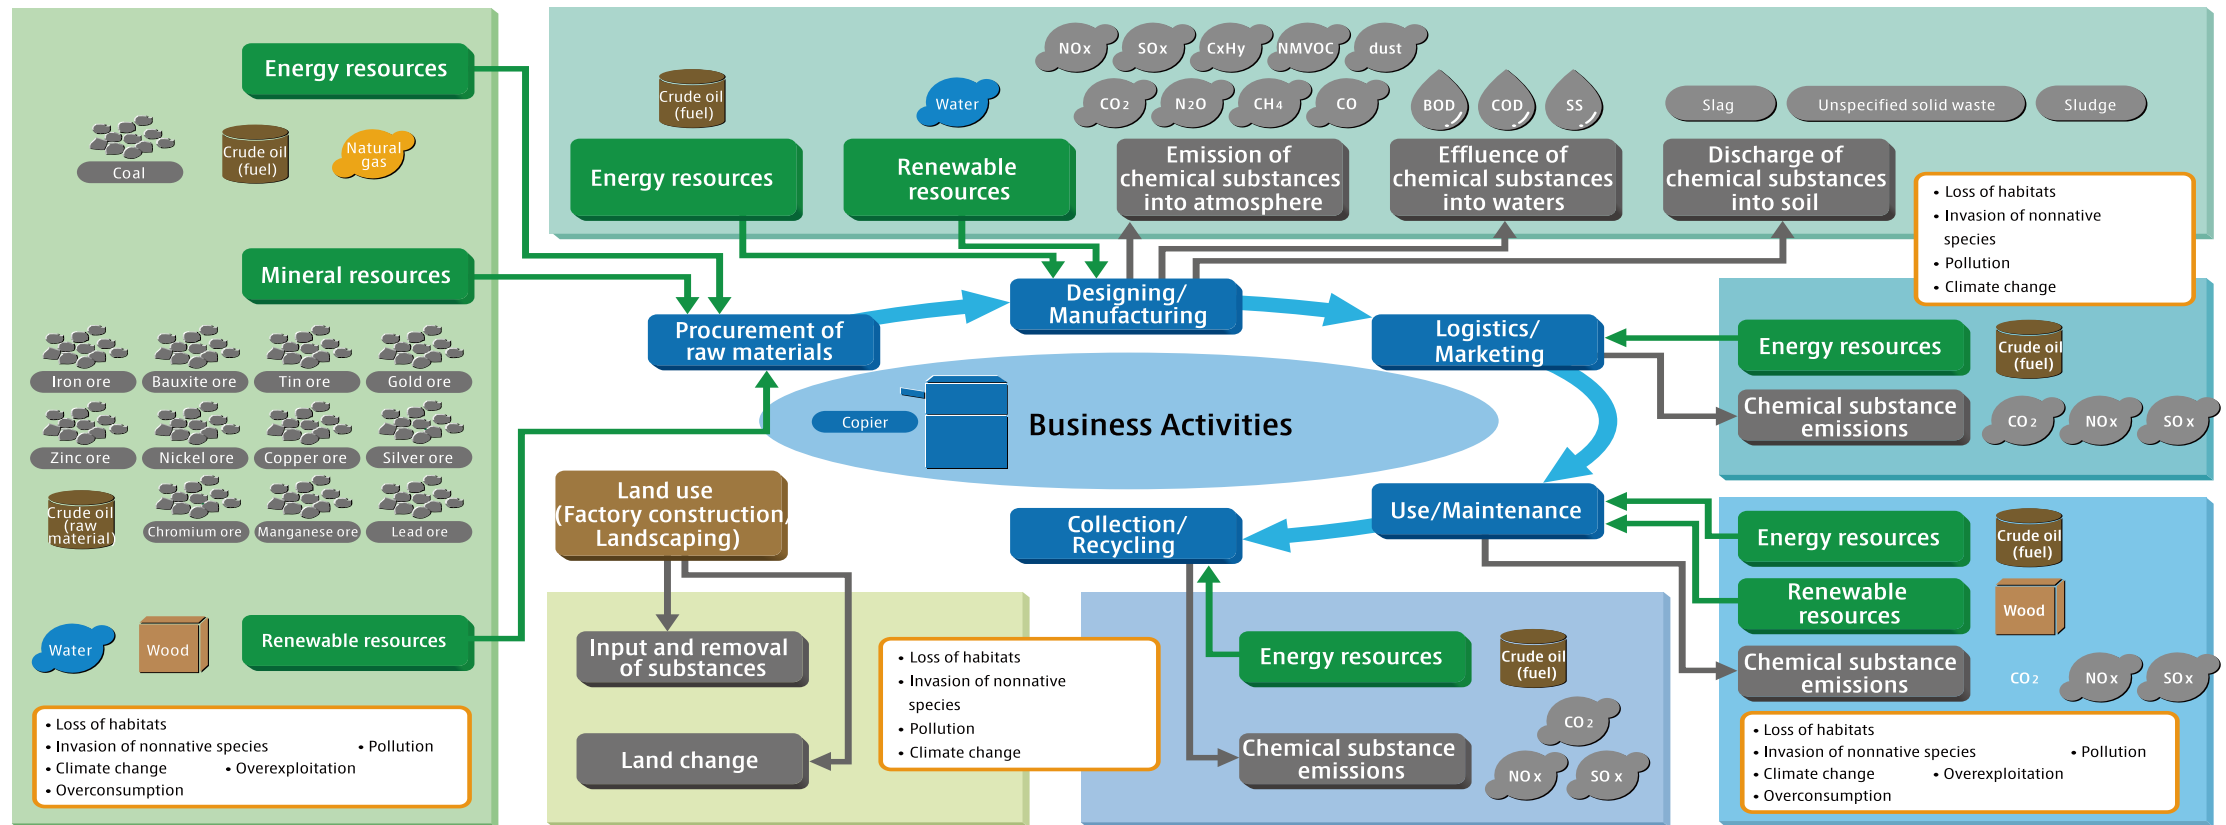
Energy resources

Coal

Crude oil (fuel)

Natural gas

Mineral resources

Iron ore

Bauxite ore

Tin ore

Gold ore

Zinc ore

Nickel ore

Copper ore

Silver ore

Crude oil (raw material)

Chromium ore

Manganese ore

Lead ore

Water

Wood

Renewable resources

• Loss of habitats
• Invasion of nonnative species
• Pollution
• Climate change
• Overexploitation
• Overconsumption

Crude oil (fuel)

Water

NOx SOx CxHy NMVOC dust

CO2 N2O CH4 CO

BOD COD SS

Slag Unspecified solid waste Sludge

Energy resources

Renewable resources

Emission of chemical substances into atmosphere

Effluence of chemical substances into waters

Discharge of chemical substances into soil

• Loss of habitats
• Invasion of nonnative species
• Pollution
• Climate change

Designing/ Manufacturing

Procurement of raw materials

Logistics/ Marketing

Energy resources

Crude oil (fuel)

Chemical substance emissions

CO2 NOx SOx

Copier

Business Activities

Land use (Factory construction, Landscaping)

Collection/ Recycling

Use/Maintenance

Energy resources

Crude oil (fuel)

Renewable resources

Wood

Chemical substance emissions

CO2 NOx SOx

Input and removal of substances

Land change

• Loss of habitats
• Invasion of nonnative species
• Pollution
• Climate change

Energy resources

Crude oil (fuel)

Chemical substance emissions

CO2 NOx SOx

• Loss of habitats
• Invasion of nonnative species
• Pollution
• Climate change
• Overexploitation
• Overconsumption